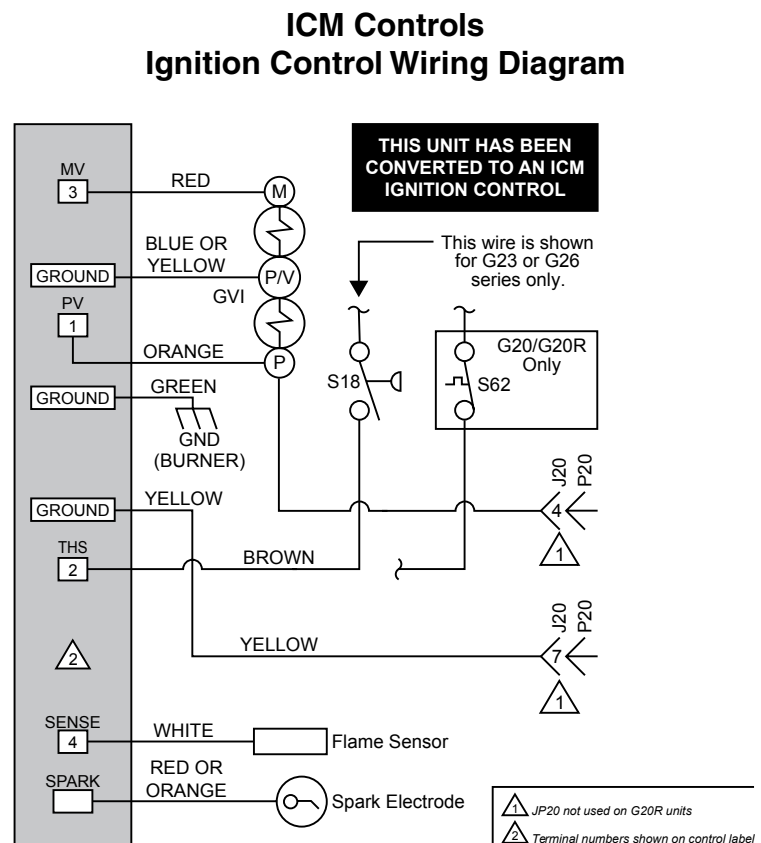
ICM Controls
Ignition Control Wiring Diagram

THIS UNIT HAS BEEN CONVERTED TO AN ICM IGNITION CONTROL

MV
3
RED
M
BLUE OR YELLOW
GROUND
P/V
GVI
PV
1
ORANGE
P
GROUND
GREEN
GND (BURNER)
This wire is shown for G23 or G26 series only.
S18
G20/G20R Only
S62
GROUND
YELLOW
J20
P20
4
1
THS
2
BROWN
2
YELLOW
J20
P20
7
1
SENSE
4
WHITE
Flame Sensor
SPARK
RED OR ORANGE
Spark Electrode

1 JP20 not used on G20R units
2 Terminal numbers shown on control label